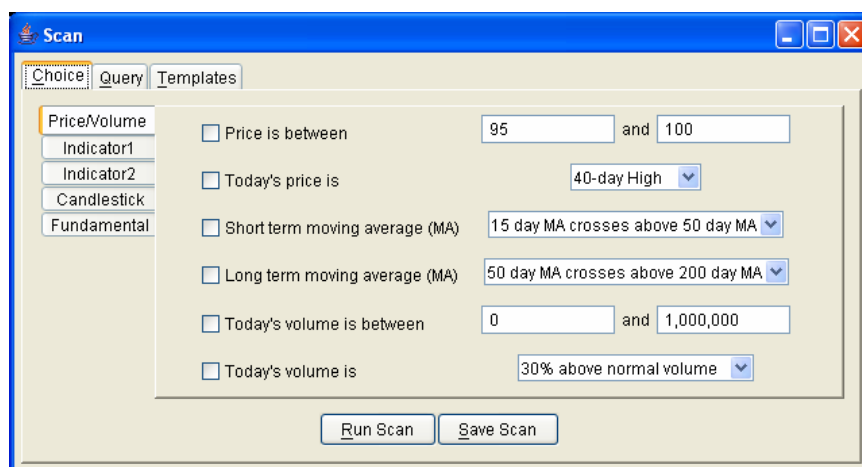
Scan

Choice | Query | Templates

Price/Volume
Indicator1
Indicator2
Candlestick
Fundamental

Price is between 95 and 100

Today's price is 40-day High

Short term moving average (MA) 15 day MA crosses above 50 day MA

Long term moving average (MA) 50 day MA crosses above 200 day MA

Today's volume is between 0 and 1,000,000

Today's volume is 30% above normal volume

Run Scan | Save Scan